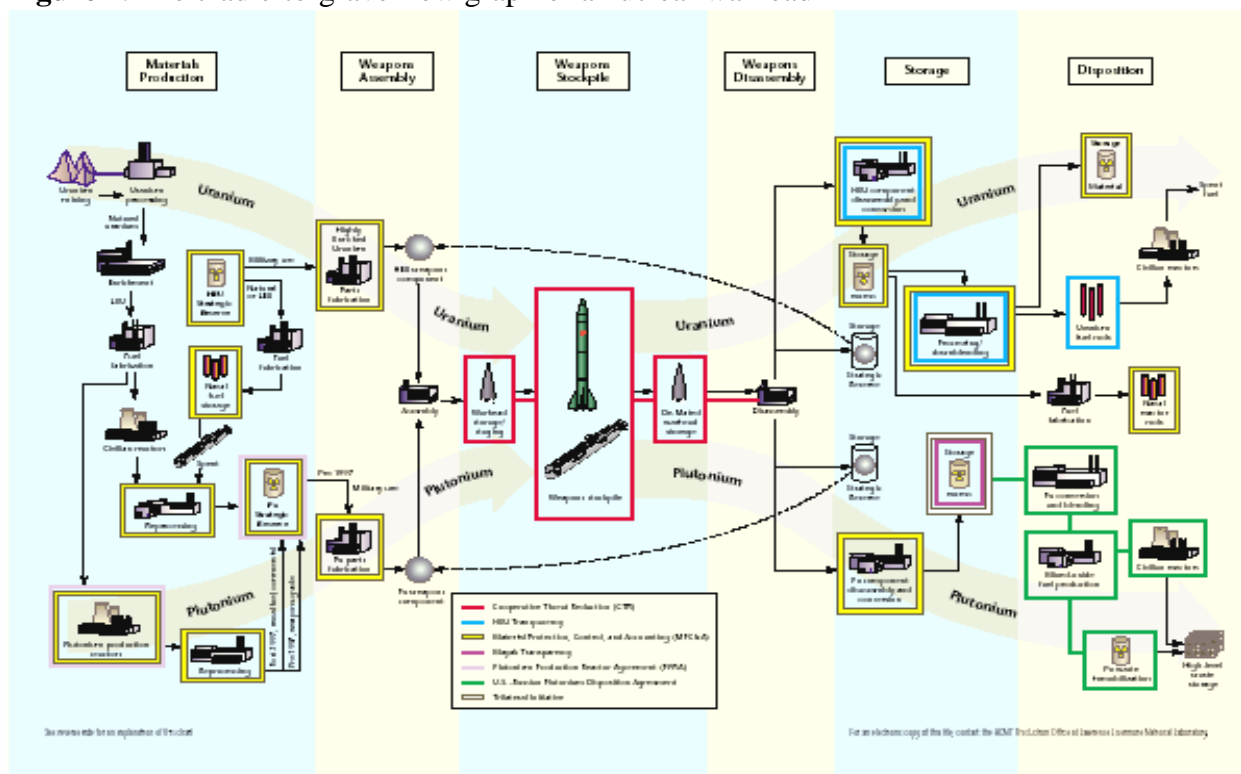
Materials Production

Weapon Assembly

Weapons Stockpile

Weapons Disassembly

Storage

Disposition

Uranium mining

Uranium processing

Uranium

Natural uranium

Enrichment

LEU

HEU Strategic Reserve

Military use

Natural or LEU

Highly Enriched Uranium Parts Fabrication

HEU weapon component

Fuel fabrication

Fuel fabrication

Naval fuel storage

Civilian reactor

Spent

Reprocessing

Pu Strategic Reserve

Pre 1997

Military use

Pu parts fabrication

Pu weapon component

Plutonium production reactors

Reprocessing

Plutonium

Assembly

Warhead storage/ staging

Weapons stockpile

De-Mated warhead storage

Disassembly

Uranium

Plutonium

HEU component disassembly and conversion

Storage

Storage

Staging Reserve

Processing/ downblending

Storage

Staging Reserve

Pu component disassembly and conversion

Storage

Storage Material

Spent fuel

Civilian reactors

Uranium fuel rods

Fuel fabrication

Naval reactor rods

Pu conversion and blending

MOX fuel production

Civilian reactors

Pu waste immobilization

High level waste storage

Cooperative Threat Reduction (CTR)

HEU Transparency

Material Protection, Control, and Accounting (MPC&A)

Mayak Transparency

Plutonium Production Reactor Agreement (PPRA)

U.S.-Russian Plutonium Disposition Agreement

Trilateral Initiative

See reverse side for an explanation of the chart

For an electronic copy of this file, contact the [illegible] Office at Lawrence Livermore National Laboratory